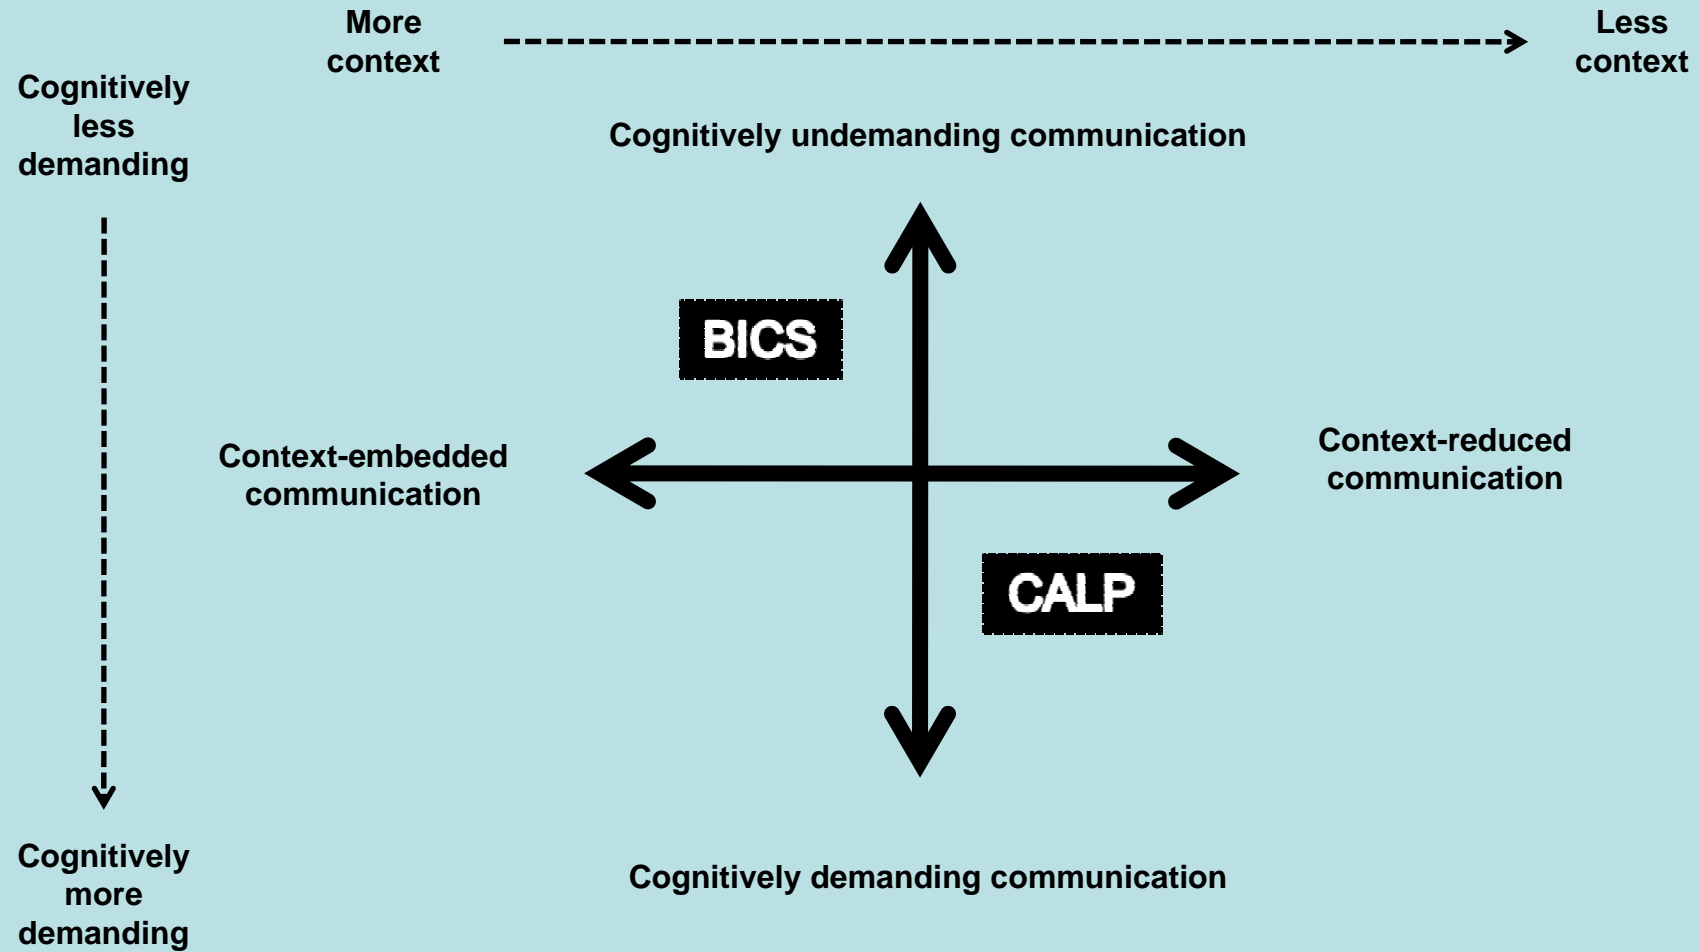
More context

Less context

Cognitively less demanding

Cognitively undemanding communication

BICS

Context-embedded communication

Context-reduced communication

CALP

Cognitively more demanding

Cognitively demanding communication